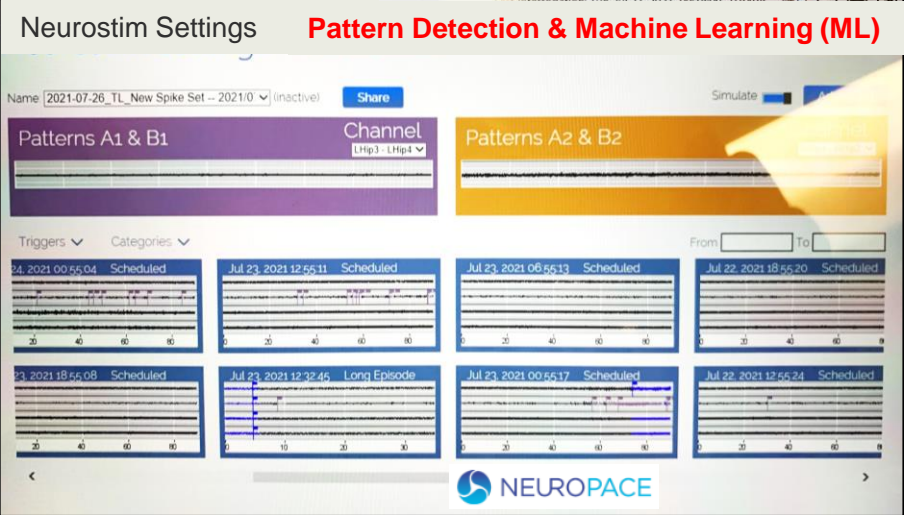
Neurostim Settings

Pattern Detection & Machine Learning (ML)

Name 2021-07-26_TL_New Spike Set -- 2021/0 (inactive) Share

Simulate

Patterns A1 & B1

Channel

LHip3 - LHip4

Patterns A2 & B2

Triggers

Categories

From

To

24, 2021 00:55:04 Scheduled

Jul 23, 2021 12:55:11 Scheduled

Jul 23, 2021 06:55:13 Scheduled

Jul 22, 2021 18:55:20 Scheduled

20 40 60 80

20 40 60 80

20 40 60 80

20 40 60 8

23, 2021 18:55:08 Scheduled

Jul 23, 2021 12:32:45 Long Episode

Jul 23, 2021 00:55:17 Scheduled

Jul 22, 2021 18:55:24 Scheduled

20 40 60 80

10 20 30

20 40 60 80

20 40 60 8

NEUROPACE